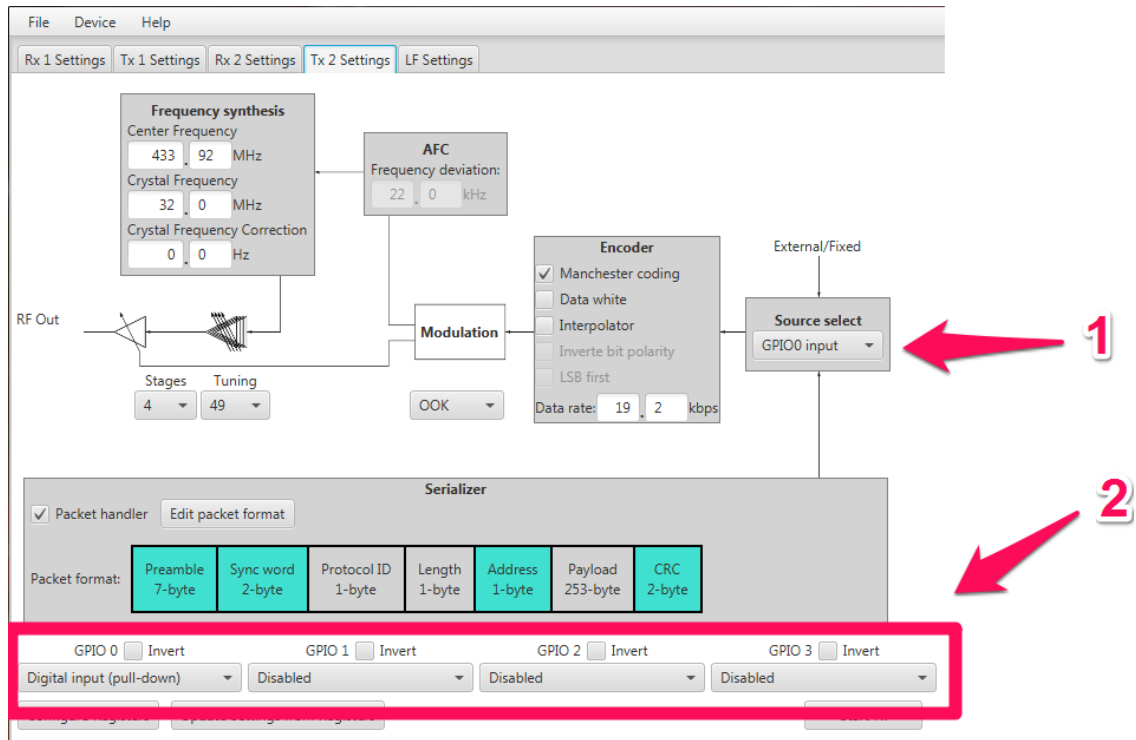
File Device Help

Rx 1 Settings | Tx 1 Settings | Rx 2 Settings | Tx 2 Settings | LF Settings

Frequency synthesis
Center Frequency
433 . 92 MHz
Crystal Frequency
32 . 0 MHz
Crystal Frequency Correction
0 . 0 Hz

AFC
Frequency deviation:
22 . 0 kHz

Encoder
Manchester coding
Data white
Interpolator
Inverte bit polarity
LSB first
Data rate: 19 . 2 kbps

External/Fixed

RF Out

Modulation

Source select
GPIO0 input

1

Stages Tuning
4 49

OOK

Serializer
Packet handler Edit packet format

Packet format:

| Preamble 7-byte | Sync word 2-byte | Protocol ID 1-byte | Length 1-byte | Address 1-byte | Payload 253-byte | CRC 2-byte |
|---|---|---|---|---|---|---|

2

GPIO 0 Invert GPIO 1 Invert GPIO 2 Invert GPIO 3 Invert
Digital input (pull-down) Disabled Disabled Disabled

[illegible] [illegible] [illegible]